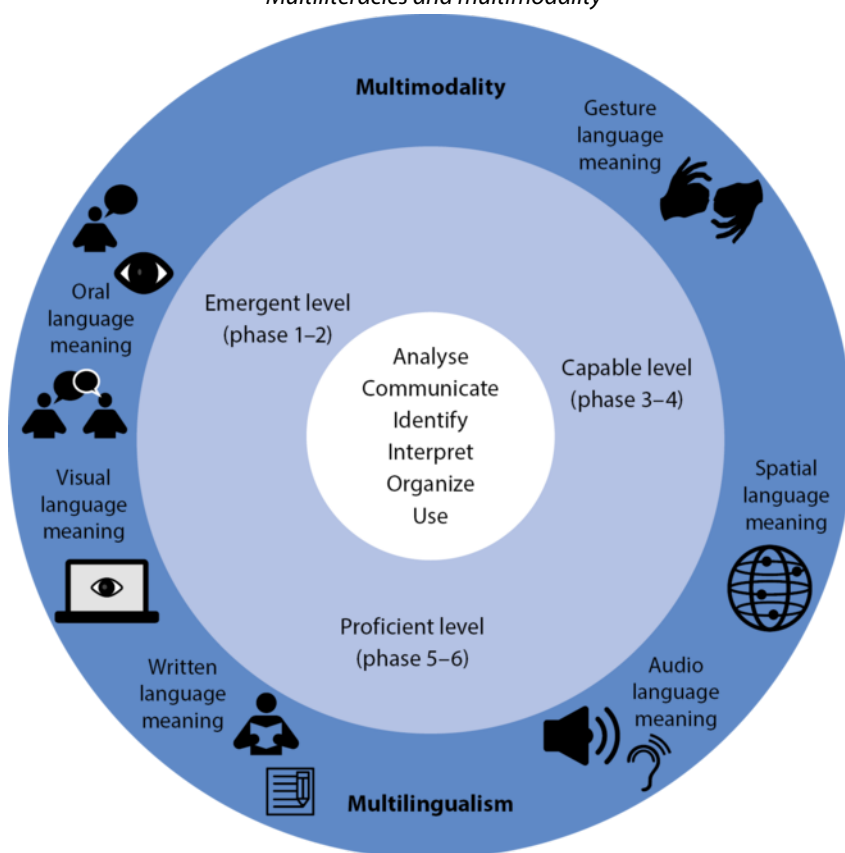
Multiliteracies and multimodality

Multimodality

Gesture language meaning

Oral language meaning

Emergent level (phase 1–2)

Analyse
Communicate
Identify
Interpret
Organize
Use

Capable level (phase 3–4)

Visual language meaning

Spatial language meaning

Proficient level (phase 5–6)

Written language meaning

Audio language meaning

Multilingualism